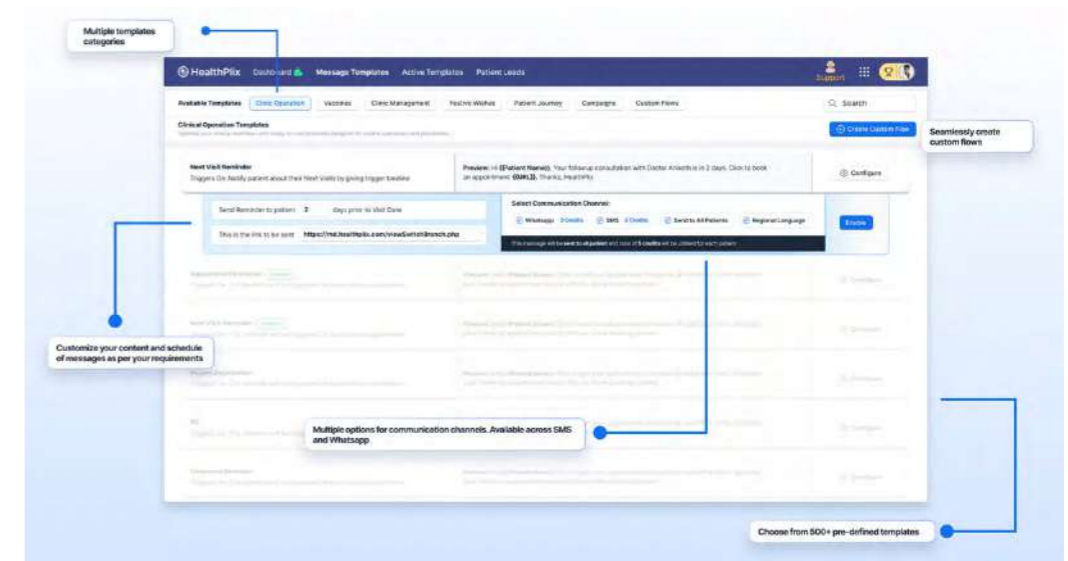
Multiple templates categories

HealthPlix Dashboard Message Templates Active Templates Patient Leads

Support

Available Templates Clinic Operation Vaccines Clinic Management Festive Wishes Patient Journey Campaigns Custom Flows

Search

Clinical Operation Templates

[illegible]

Create Custom Flow

Seamlessly create custom flows

Next Visit Reminder
Triggers On: Notify patient about their Next Visits by giving trigger timeline

Preview: Hi {Patient Name}, Your followup consultation with Doctor Aniketh is in 2 days. Click to book an appointment {URL}. Thanks, HealthPlix

Configure

Send Reminder to patient 2 days prior to Visit Date

This is the link to be sent https://mt.healthplix.com/viewSwitchBranch.php

Select Communication Channel

Whatsapp 2 Credits SMS 2 Credits Send to All Patients Regional Language

This message will be sent to all patient and max of 5 credits will be utilised for each patient

Enable

Customize your content and schedule of messages as per your requirements

Multiple options for communication channels. Available across SMS and Whatsapp

Choose from 500+ pre-defined templates